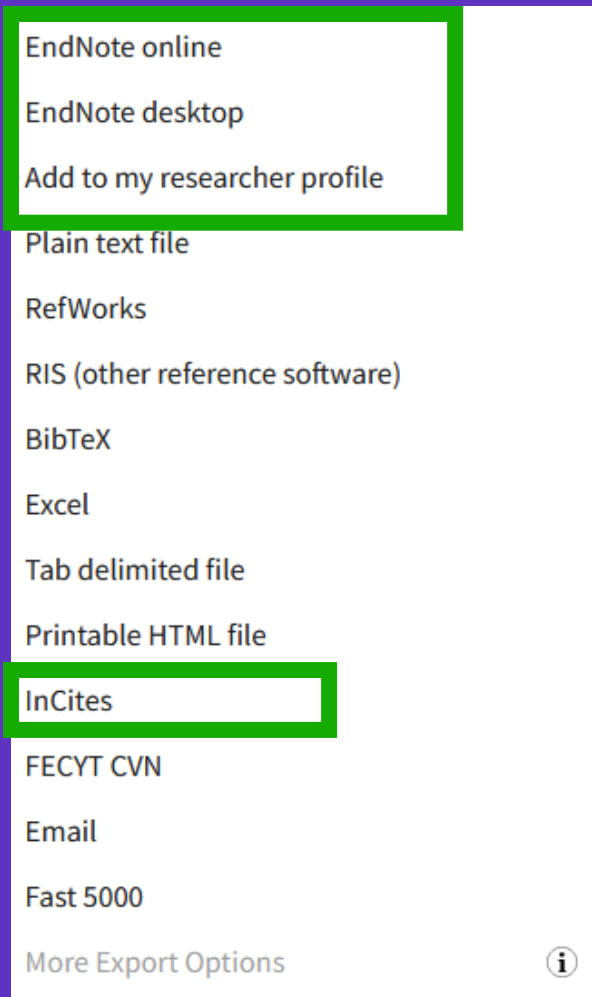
EndNote online

EndNote desktop

Add to my researcher profile

Plain text file

RefWorks

RIS (other reference software)

BibTeX

Excel

Tab delimited file

Printable HTML file

InCites

FECYT CVN

Email

Fast 5000

More Export Options